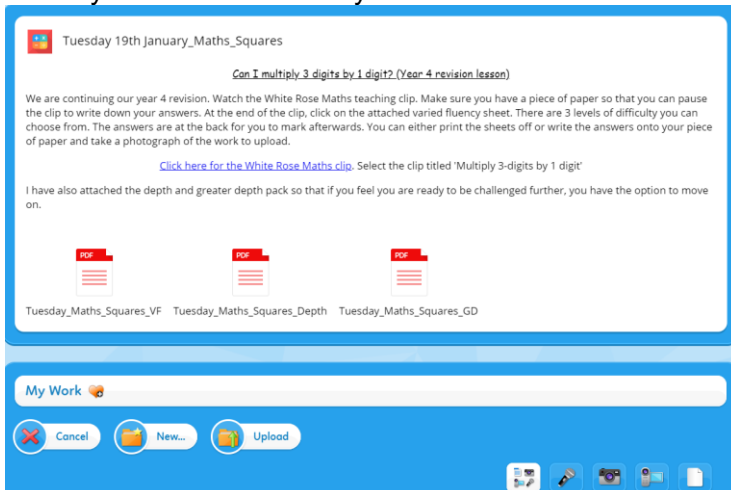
Tuesday 19th January_Maths_Squares

Can I multiply 3 digits by 1 digit? (Year 4 revision lesson)

We are continuing our year 4 revision. Watch the White Rose Maths teaching clip. Make sure you have a piece of paper so that you can pause the clip to write down your answers. At the end of the clip, click on the attached varied fluency sheet. There are 3 levels of difficulty you can choose from. The answers are at the back for you to mark afterwards. You can either print the sheets off or write the answers onto your piece of paper and take a photograph of the work to upload.

Click here for the White Rose Maths clip. Select the clip titled 'Multiply 3-digits by 1 digit'

I have also attached the depth and greater depth pack so that if you feel you are ready to be challenged further, you have the option to move on.

PDF
Tuesday_Maths_Squares_VF

PDF
Tuesday_Maths_Squares_Depth

PDF
Tuesday_Maths_Squares_GD

My Work

Cancel

New...

Upload